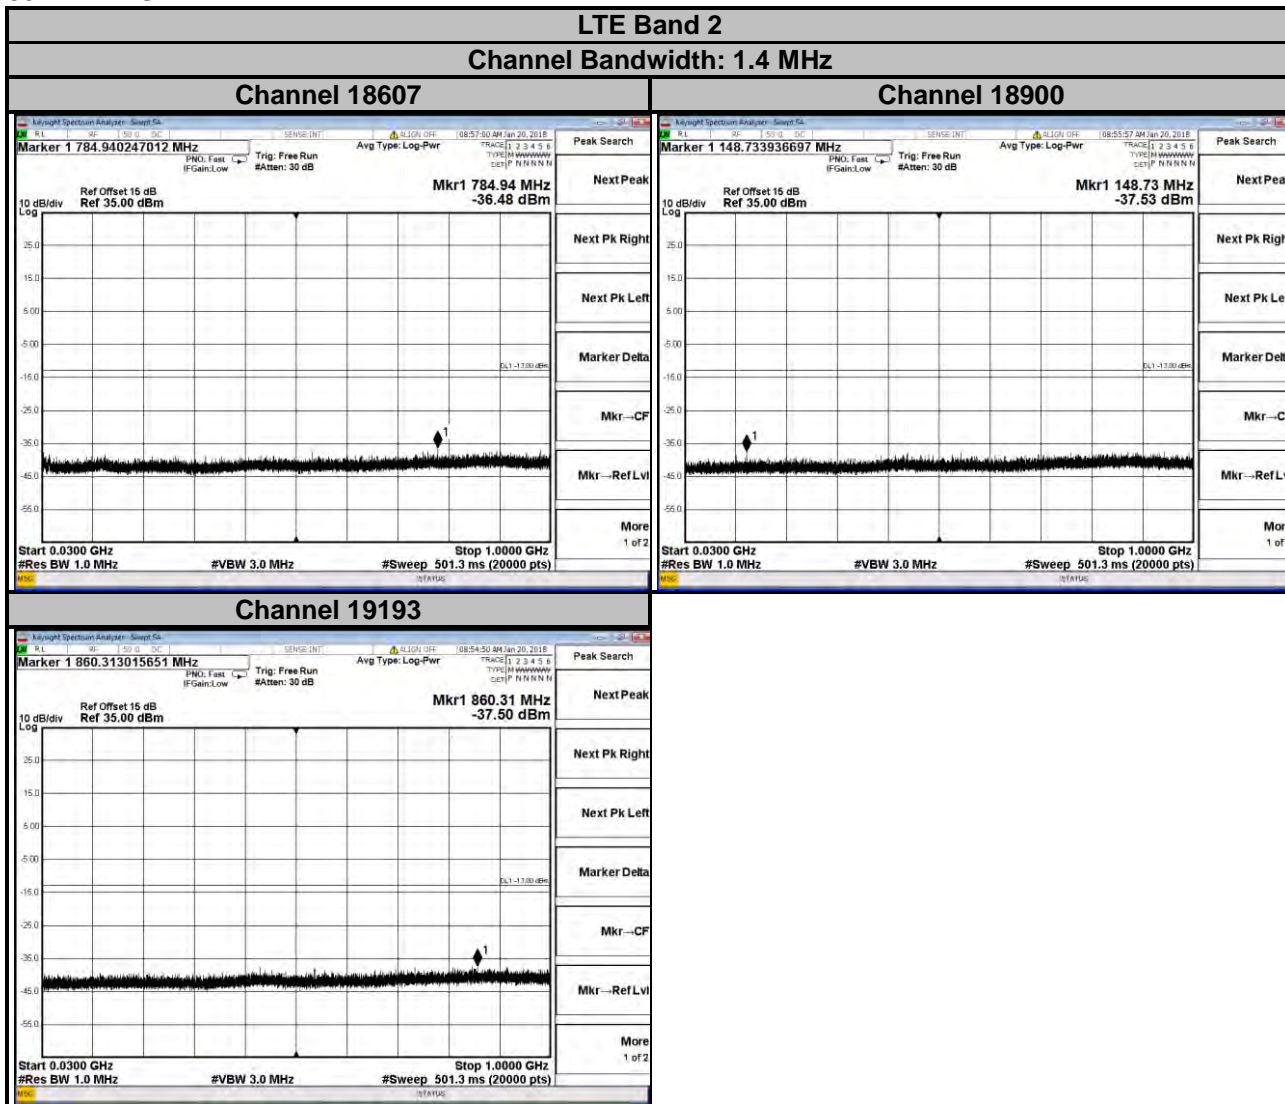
LTE Band 2

Channel Bandwidth: 1.4 MHz

| Channel 18607 | Channel 18900 |
|---|---|

Keysight Spectrum Analyzer - Swept SA
RL RF 50 Ω DC SENSE:INT ALIGN OFF 08:57:00 AM Jan 20, 2018
Marker 1 784.940247012 MHz
PNO: Fast IFGain:Low
Trig: Free Run #Atten: 30 dB
Avg Type: Log-Pwr
TRACE 1 2 3 4 5 6 TYPE M WWWWW DET P N N N N N
Peak Search
Ref Offset 15 dB
10 dB/div Ref 35.00 dBm
Log
Mkr1 784.94 MHz
-36.48 dBm
25.0
15.0
5.00
-5.00
-15.0
-25.0
-35.0
-45.0
-55.0
DL1 -13.00 dBm
1
Start 0.0300 GHz
#Res BW 1.0 MHz
#VBW 3.0 MHz
Stop 1.0000 GHz
#Sweep 501.3 ms (20000 pts)
MSG
STATUS
Next Peak
Next Pk Right
Next Pk Left
Marker Delta
Mkr→CF
Mkr→RefLvl
More
1 of 2

Keysight Spectrum Analyzer - Swept SA
RL RF 50 Ω DC SENSE:INT ALIGN OFF 08:55:57 AM Jan 20, 2018
Marker 1 148.733936697 MHz
PNO: Fast IFGain:Low
Trig: Free Run #Atten: 30 dB
Avg Type: Log-Pwr
TRACE 1 2 3 4 5 6 TYPE M WWWWW DET P N N N N N
Peak Search
Ref Offset 15 dB
10 dB/div Ref 35.00 dBm
Log
Mkr1 148.73 MHz
-37.53 dBm
25.0
15.0
5.00
-5.00
-15.0
-25.0
-35.0
-45.0
-55.0
DL1 -13.00 dBm
1
Start 0.0300 GHz
#Res BW 1.0 MHz
#VBW 3.0 MHz
Stop 1.0000 GHz
#Sweep 501.3 ms (20000 pts)
MSG
STATUS
Next Pea
Next Pk Righ
Next Pk Le
Marker Delt
Mkr→C
Mkr→Ref L
Mor
1 of

Channel 19193

Keysight Spectrum Analyzer - Swept SA
RL RF 50 Ω DC SENSE:INT ALIGN OFF 08:54:50 AM Jan 20, 2018
Marker 1 860.313015651 MHz
PNO: Fast IFGain:Low
Trig: Free Run #Atten: 30 dB
Avg Type: Log-Pwr
TRACE 1 2 3 4 5 6 TYPE M WWWWW DET P N N N N N
Peak Search
Ref Offset 15 dB
10 dB/div Ref 35.00 dBm
Log
Mkr1 860.31 MHz
-37.50 dBm
25.0
15.0
5.00
-5.00
-15.0
-25.0
-35.0
-45.0
-55.0
DL1 -13.00 dBm
1
Start 0.0300 GHz
#Res BW 1.0 MHz
#VBW 3.0 MHz
Stop 1.0000 GHz
#Sweep 501.3 ms (20000 pts)
MSG
STATUS
Next Peak
Next Pk Right
Next Pk Left
Marker Delta
Mkr→CF
Mkr→RefLvl
More
1 of 2